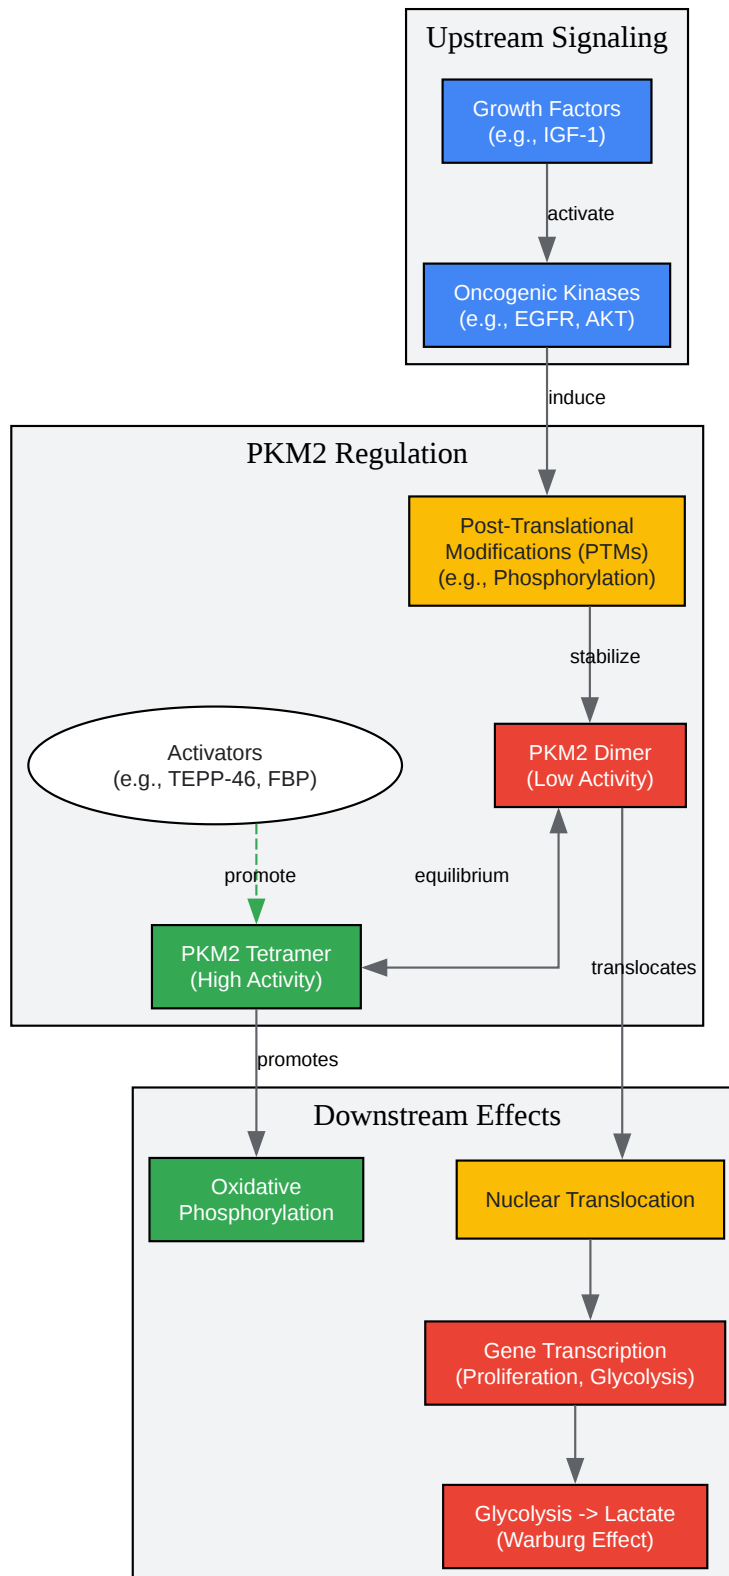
Upstream Signaling

Growth Factors (e.g., IGF-1)

activate

Oncogenic Kinases (e.g., EGFR, AKT)

induce

PKM2 Regulation

Post-Translational Modifications (PTMs) (e.g., Phosphorylation)

stabilize

Activators (e.g., TEPP-46, FBP)

PKM2 Dimer (Low Activity)

promote

equilibrium

PKM2 Tetramer (High Activity)

translocates

promotes

Downstream Effects

Oxidative Phosphorylation

Nuclear Translocation

Gene Transcription (Proliferation, Glycolysis)

Glycolysis -> Lactate (Warburg Effect)